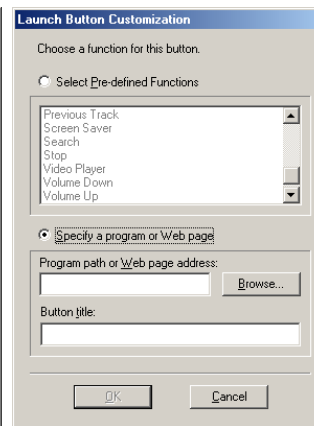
Launch Button Customization

Choose a function for this button.

Select Pre-defined Functions

Previous Track
Screen Saver
Search
Stop
Video Player
Volume Down
Volume Up

Specify a program or Web page

Program path or Web page address:

Browse...

Button title:

OK

Cancel